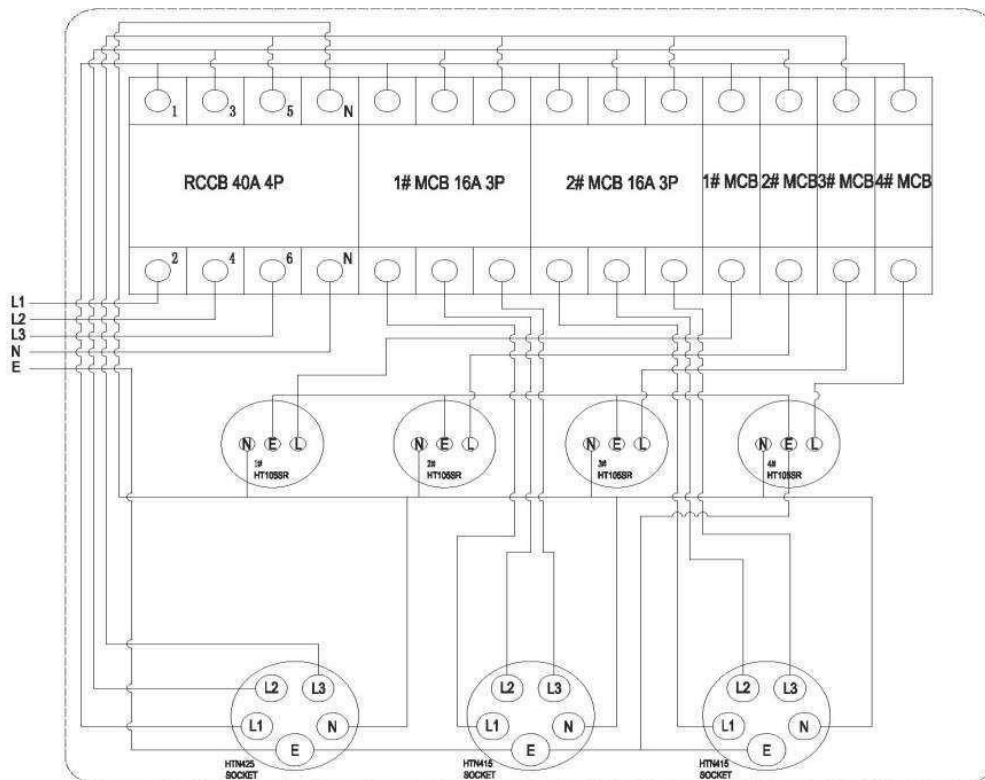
1 3 5 N

RCCB 40A 4P

1# MCB 16A 3P

2# MCB 16A 3P

1# MCB 2# MCB 3# MCB 4# MCB

2 4 6 N

L1
L2
L3
N
E

N E L
1#
HT105SR

N E L
2#
HT105SR

N E L
3#
HT105SR

N E L
4#
HT105SR

L2 L3 L1 N E
HTN425
SOCKET

L2 L3 L1 N E
HTN415
SOCKET

L2 L3 L1 N E
HTN415
SOCKET